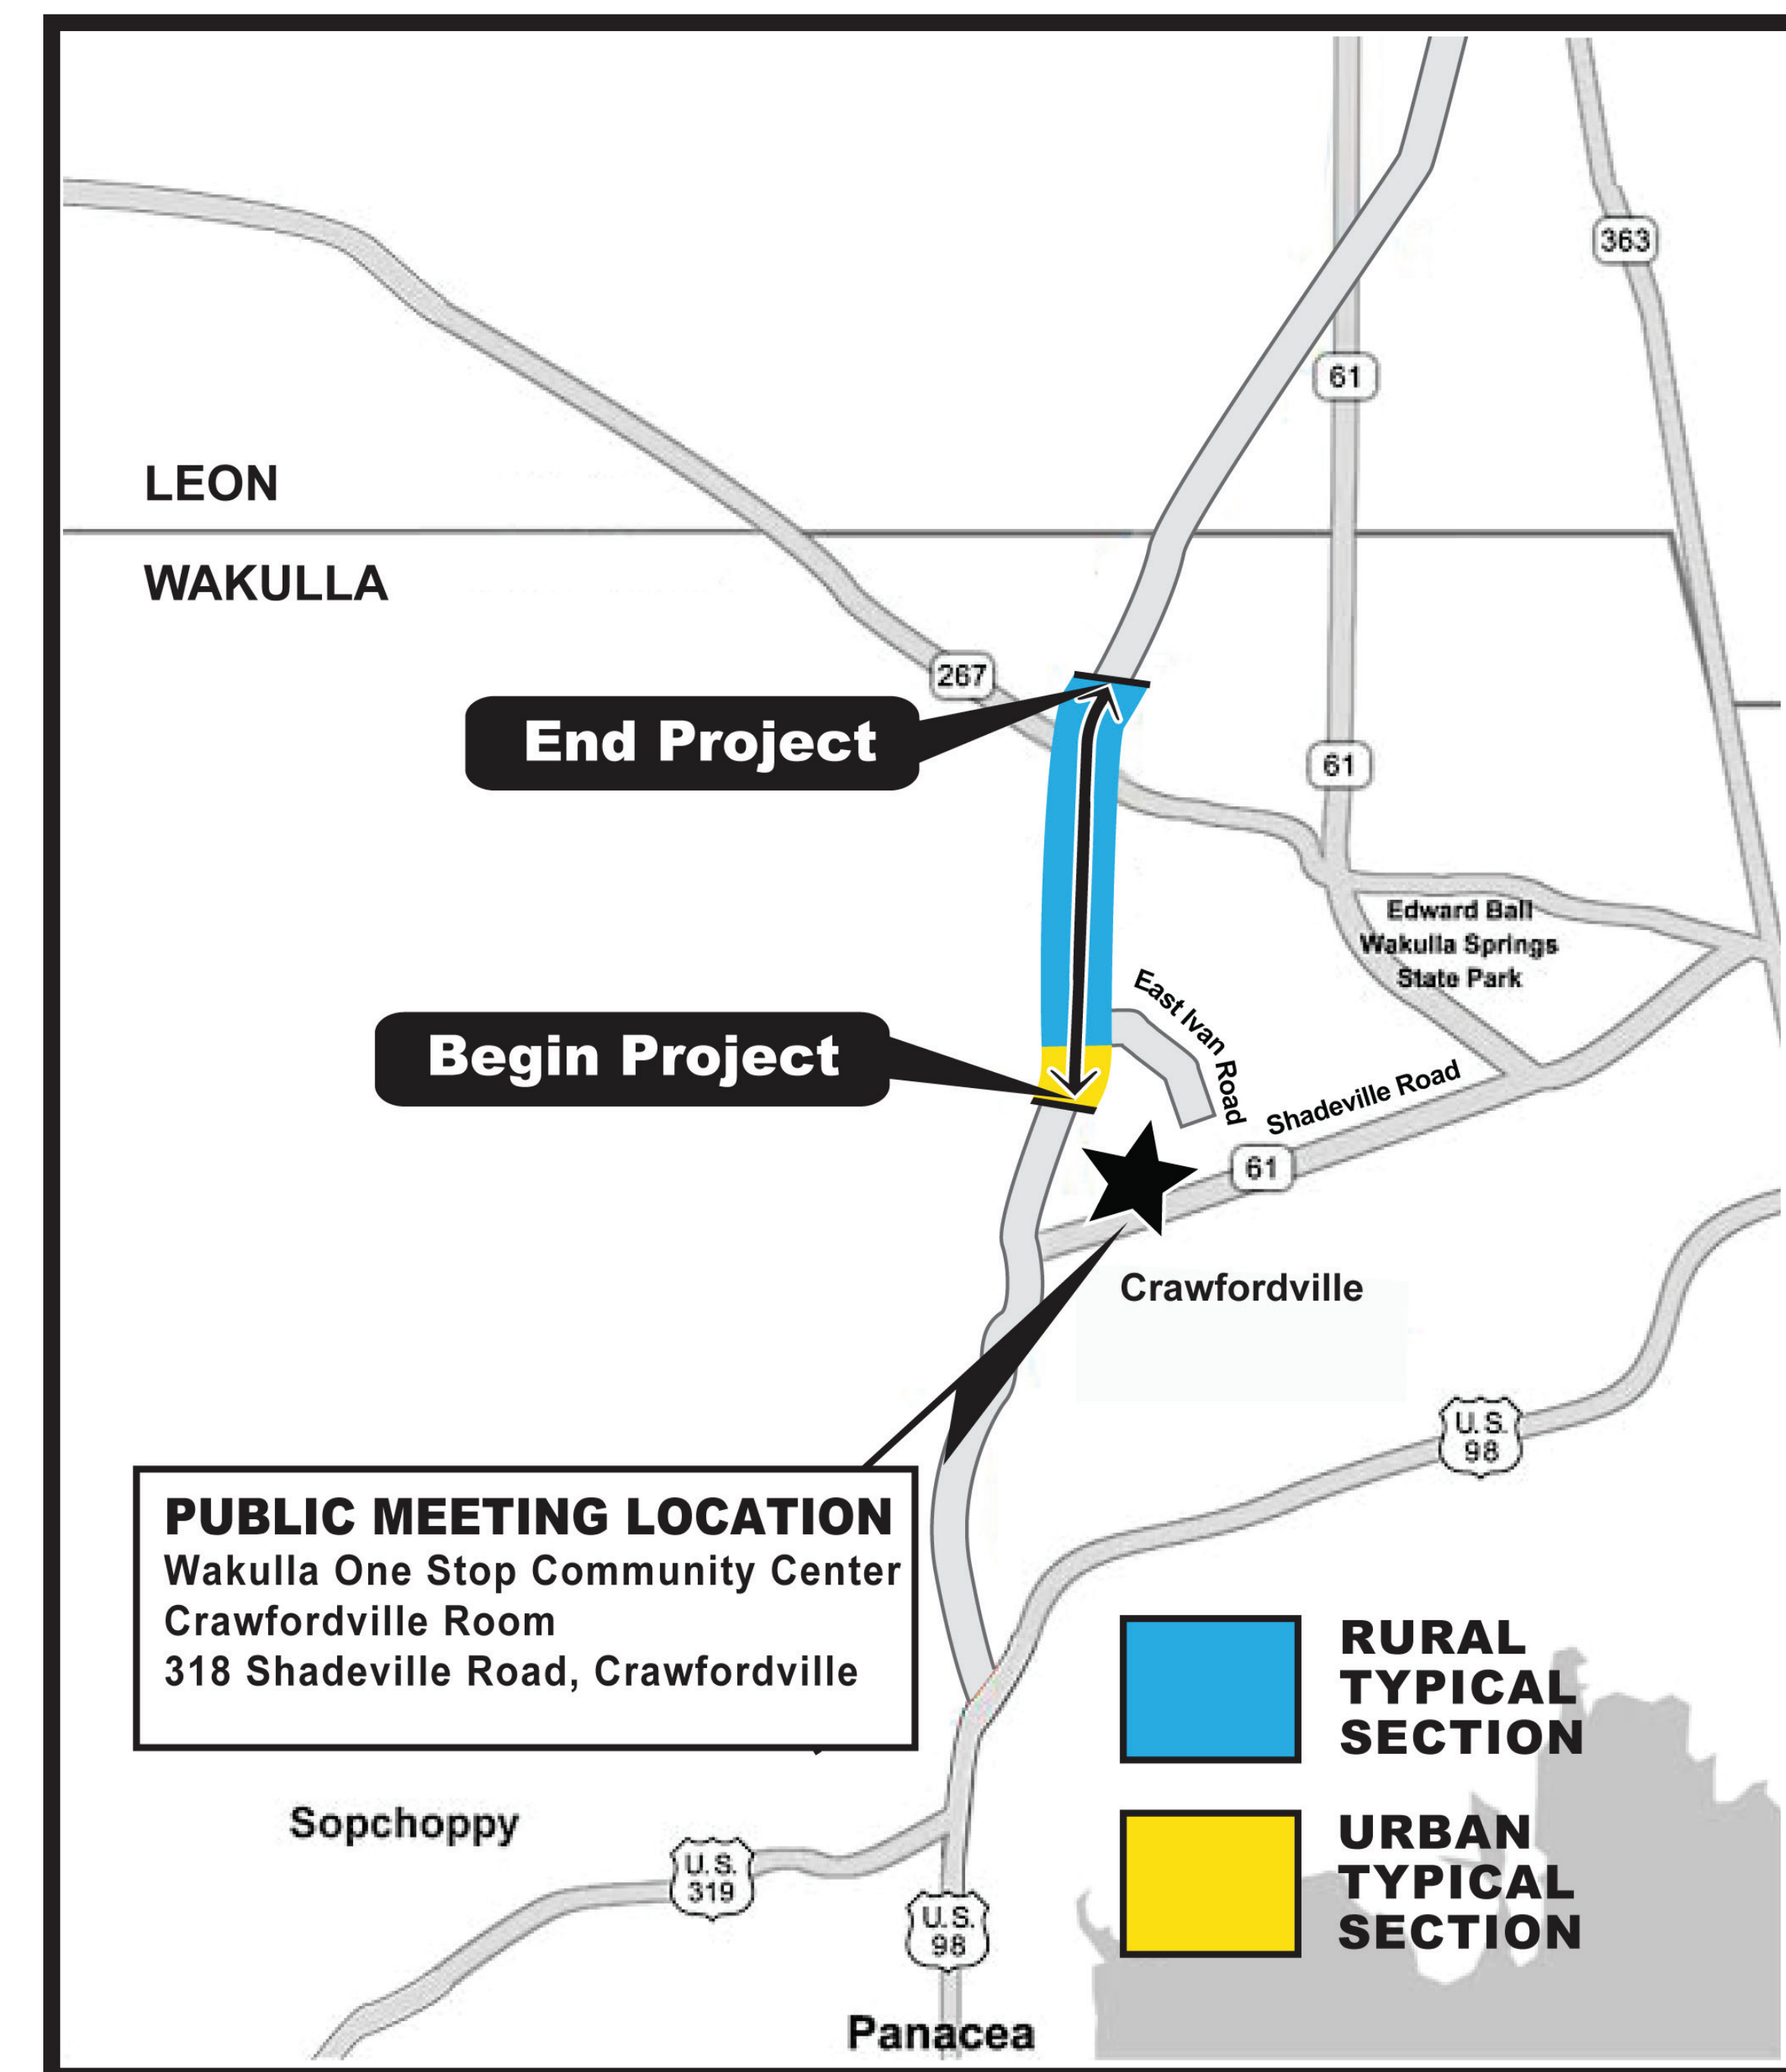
363

61

LEON

WAKULLA

267

End Project

61

Edward Ball
Wakulla Springs
State Park

East Ivan Road

Begin Project

Shadeville Road

61

Crawfordville

U.S.
98

PUBLIC MEETING LOCATION
Wakulla One Stop Community Center
Crawfordville Room
318 Shadeville Road, Crawfordville

RURAL
TYPICAL
SECTION

URBAN
TYPICAL
SECTION

Sopchoppy

U.S.
319

U.S.
98

Panacea